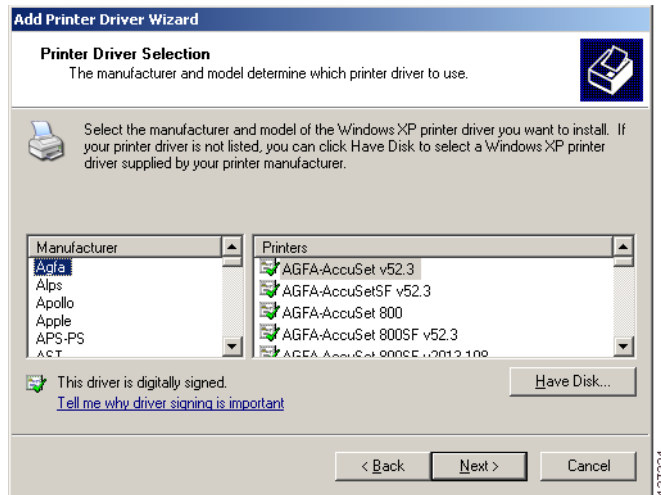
Add Printer Driver Wizard

Printer Driver Selection
The manufacturer and model determine which printer driver to use.

Select the manufacturer and model of the Windows XP printer driver you want to install. If your printer driver is not listed, you can click Have Disk to select a Windows XP printer driver supplied by your printer manufacturer.

| Manufacturer | Printers |
|---|---|
| Agfa | AGFA-AccuSet v52.3 |
| Alps | AGFA-AccuSetSF v52.3 |
| Apollo | AGFA-AccuSet 800 |
| Apple | AGFA-AccuSet 800SF v52.3 |
| APS-PS | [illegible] |
| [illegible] | |

This driver is digitally signed.
Tell me why driver signing is important

Have Disk...

< Back
Next >
Cancel

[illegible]